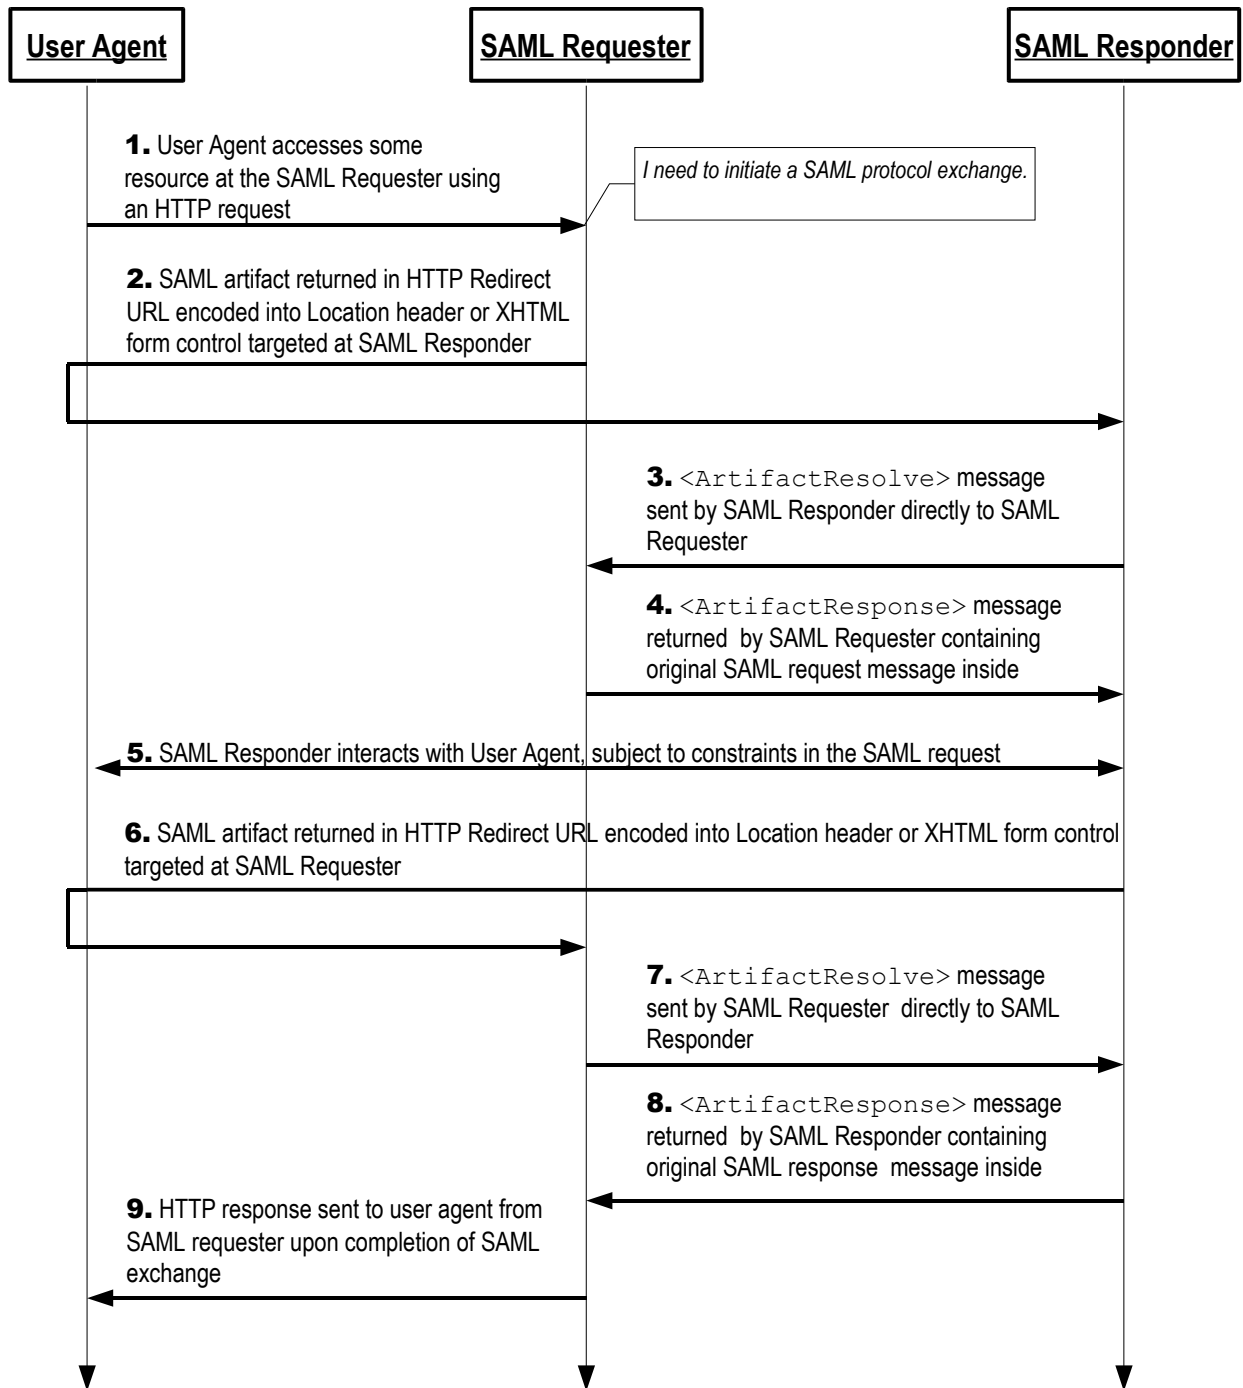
User Agent

SAML Requester

SAML Responder

1. User Agent accesses some resource at the SAML Requester using an HTTP request

I need to initiate a SAML protocol exchange.

2. SAML artifact returned in HTTP Redirect URL encoded into Location header or XHTML form control targeted at SAML Responder

3. <ArtifactResolve> message sent by SAML Responder directly to SAML Requester

4. <ArtifactResponse> message returned by SAML Requester containing original SAML request message inside

5. SAML Responder interacts with User Agent, subject to constraints in the SAML request

6. SAML artifact returned in HTTP Redirect URL encoded into Location header or XHTML form control targeted at SAML Requester

7. <ArtifactResolve> message sent by SAML Requester directly to SAML Responder

8. <ArtifactResponse> message returned by SAML Responder containing original SAML response message inside

9. HTTP response sent to user agent from SAML requester upon completion of SAML exchange